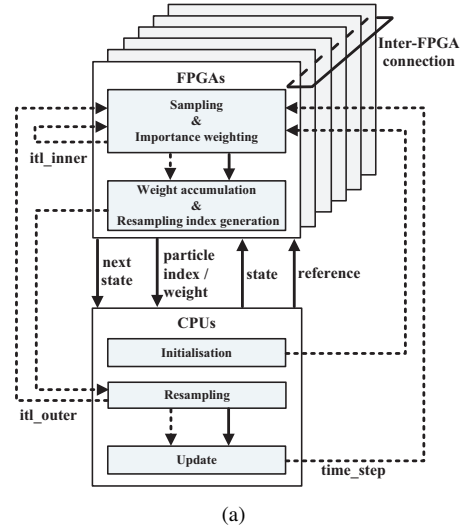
Inter-FPGA connection

FPGAs

Sampling & Importance weighting

itl_inner

Weight accumulation & Resampling index generation

next state

particle index / weight

state

reference

CPUs

Initialisation

Resampling

itl_outer

Update

time_step

(a)